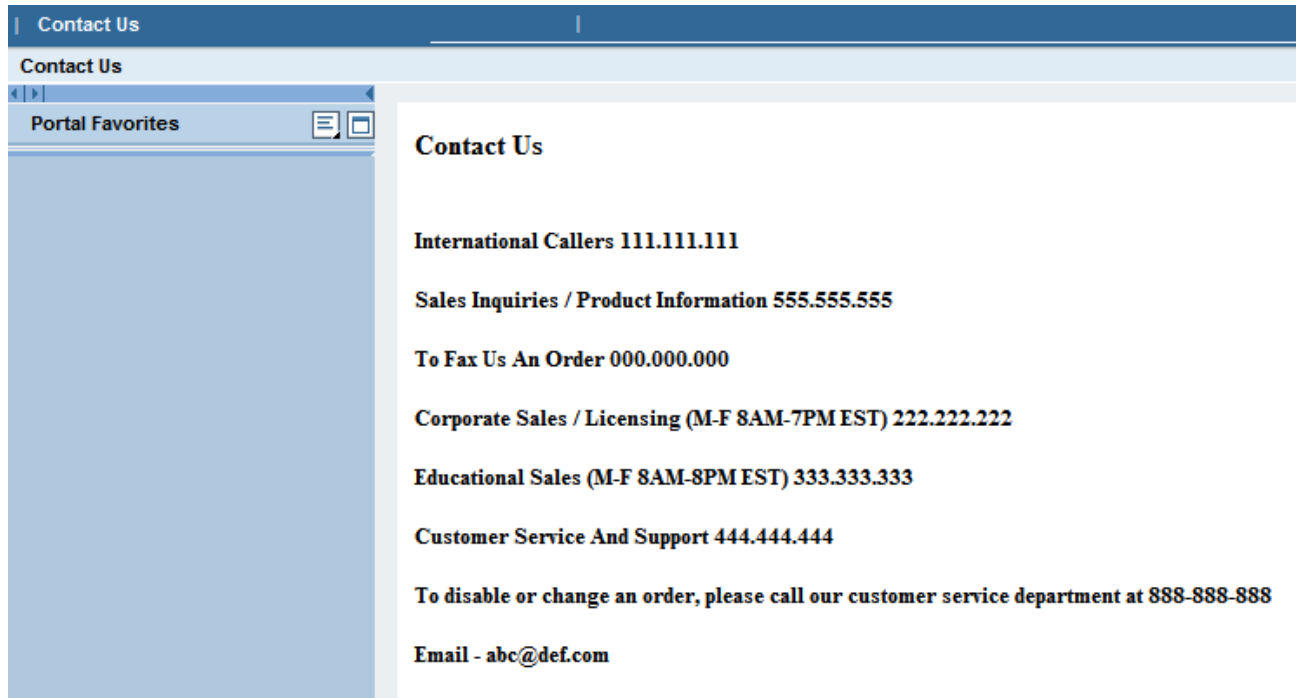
| Contact Us |

Contact Us

Portal Favorites

Contact Us

International Callers 111.111.111

Sales Inquiries / Product Information 555.555.555

To Fax Us An Order 000.000.000

Corporate Sales / Licensing (M-F 8AM-7PM EST) 222.222.222

Educational Sales (M-F 8AM-8PM EST) 333.333.333

Customer Service And Support 444.444.444

To disable or change an order, please call our customer service department at 888-888-888

Email - abc@def.com